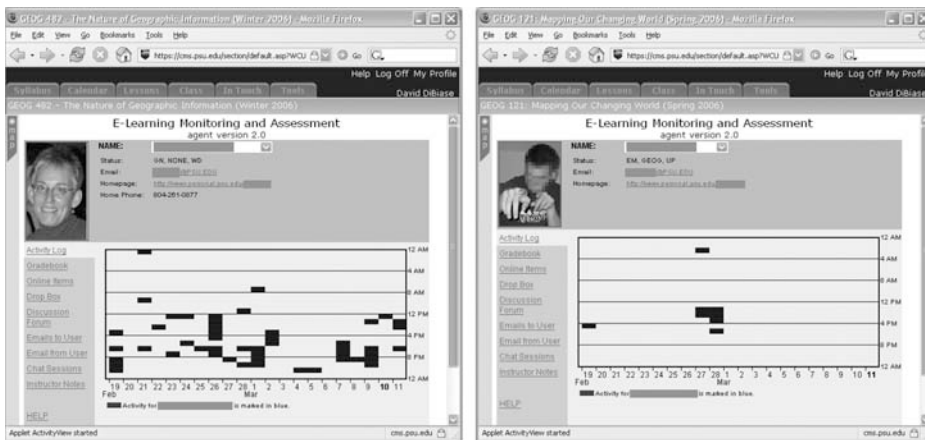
GEOG 482 - The Nature of Geographic Information (Winter 2006) - Mozilla Firefox

File Edit View Go Bookmarks Tools Help

https://cms.psu.edu/section/default.asp?WCU Go

Help Log Off My Profile

Syllabus Calendar Lessons Class In Touch Tools

David DiBiase

GEOG 482 - The Nature of Geographic Information (Winter 2006)

E-Learning Monitoring and Assessment
agent version 2.0

NAME:
Status: GN, NONE, WD
Email: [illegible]@PSU.EDU
Homepage: http://www.personal.psu.edu/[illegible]
Home Phone: 604-251-0877

Activity Log
Gradebook
Online Items
Drop Box
Discussion Forum
Emails to User
Email from User
Chat Sessions
Instructor Notes

HELP

12 AM
4 AM
8 AM
12 PM
4 PM
8 PM
12 AM

19 20 21 22 23 24 25 26 27 28 1 2 3 4 5 6 7 8 9 10 11
Feb Mar

Activity for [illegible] is marked in blue.

Applet ActivityView started

cms.psu.edu

GEOG 121: Mapping Our Changing World (Spring 2006) - Mozilla Firefox

File Edit View Go Bookmarks Tools Help

https://cms.psu.edu/section/default.asp?WCU Go

Help Log Off My Profile

Syllabus Calendar Lessons Class In Touch Tools

David DiBiase

GEOG 121: Mapping Our Changing World (Spring 2006)

E-Learning Monitoring and Assessment
agent version 2.0

NAME:
Status: EM, GEOG, UP
Email: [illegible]@PSU.EDU
Homepage: http://www.personal.psu.edu/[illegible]

Activity Log
Gradebook
Online Items
Drop Box
Discussion Forum
Emails to User
Email from User
Chat Sessions
Instructor Notes

HELP

12 AM
4 AM
8 AM
12 PM
4 PM
8 PM
12 AM

19 20 21 22 23 24 25 26 27 28 1 2 3 4 5 6 7 8 9 10 11
Feb Mar

Activity for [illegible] is marked in blue.

Applet ActivityView started

cms.psu.edu